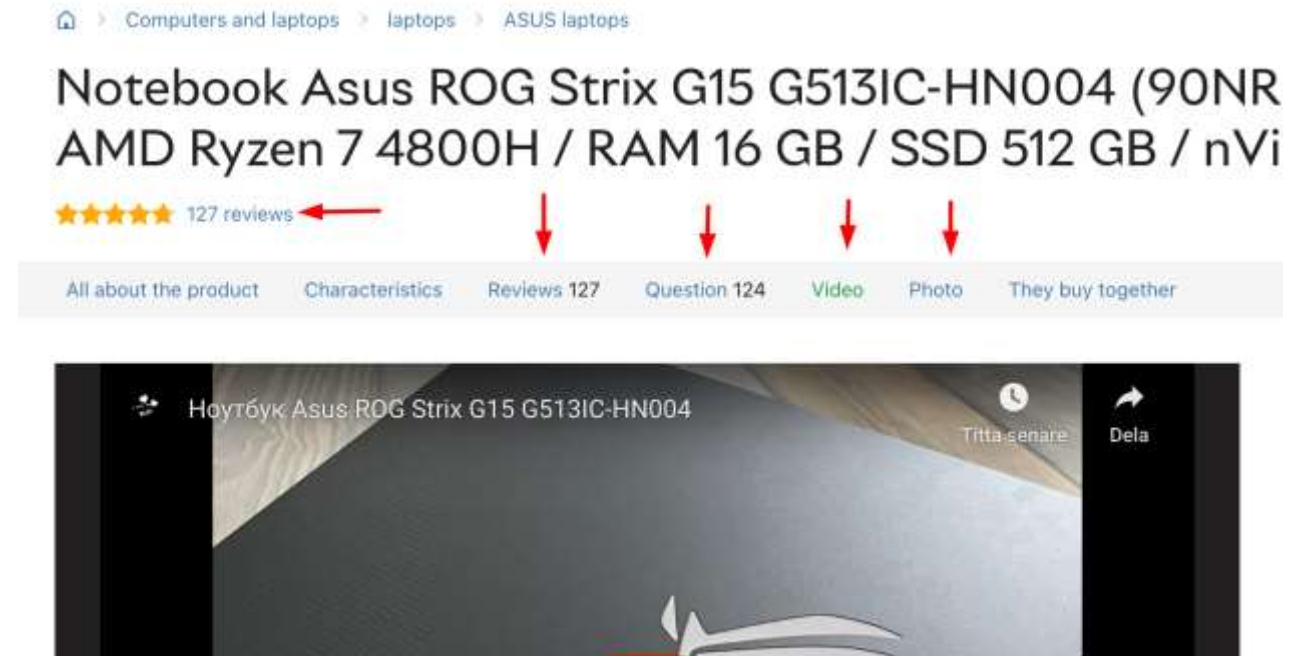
Computers and laptops > laptops > ASUS laptops

Notebook Asus ROG Strix G15 G513IC-HN004 (90NR AMD Ryzen 7 4800H / RAM 16 GB / SSD 512 GB / nVi

127 reviews

All about the product Characteristics Reviews 127 Question 124 Video Photo They buy together

Ноутбук Asus ROG Strix G15 G513IC-HN004

Titta senare

Dela